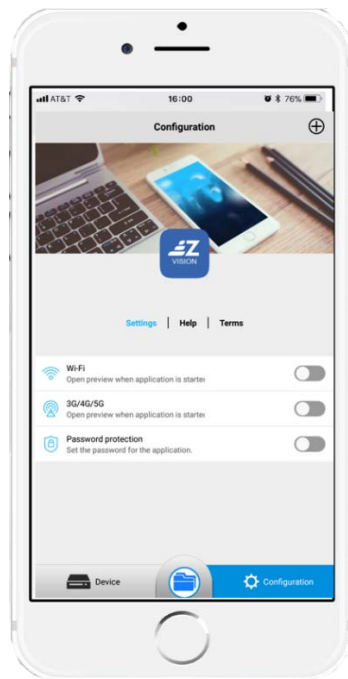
AT&T 16:00 76%

Configuration

EZ VISION

Settings | Help | Terms

Wi-Fi
Open preview when application is startec

3G/4G/5G
Open preview when application is startec

Password protection
Set the password for the application.

Device

Configuration